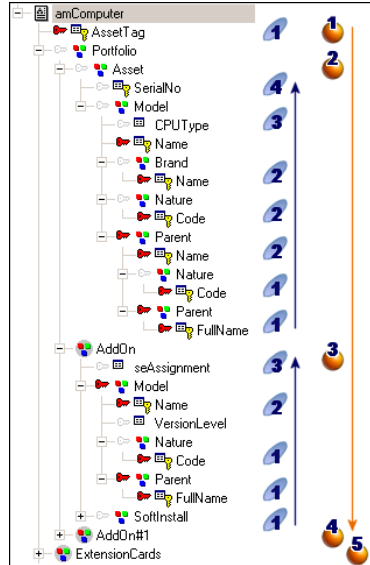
amComputer
AssetTag
Portfolio
Asset
SerialNo
Model
CPUType
Name
Brand
Name
Nature
Code
Parent
Name
Nature
Code
Parent
FullName
AddOn
seAssignment
Model
Name
VersionLevel
Nature
Code
Parent
FullName
SoftInstall
AddOn#1
ExtensionCards

1
4
3
1
2
2
2
2
1
1
3
2
1
1
1

1
2
3
4
5